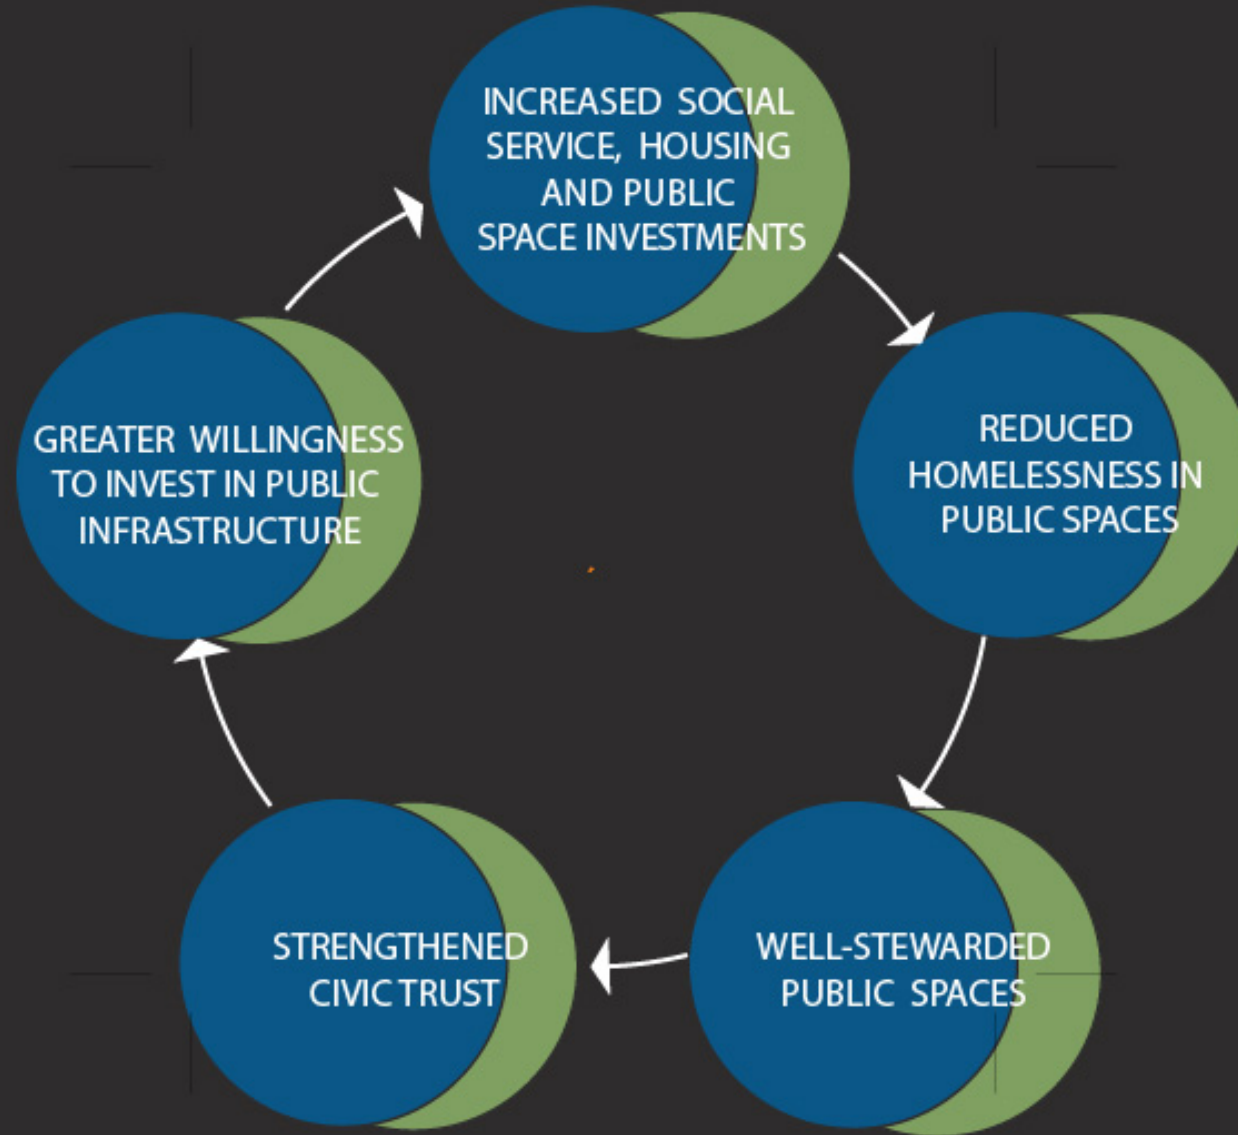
INCREASED SOCIAL SERVICE, HOUSING AND PUBLIC SPACE INVESTMENTS

REDUCED HOMELESSNESS IN PUBLIC SPACES

WELL-STEWARDED PUBLIC SPACES

STRENGTHENED CIVIC TRUST

GREATER WILLINGNESS TO INVEST IN PUBLIC INFRASTRUCTURE